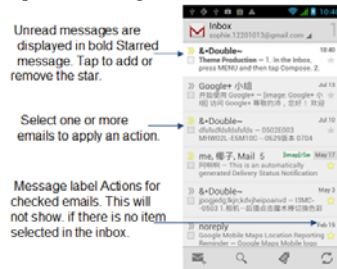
Unread messages are displayed in bold Starred message. Tap to add or remove the star.

Select one or more emails to apply an action.

Message label Actions for checked emails. This will not show. if there is no item selected in the inbox.

10:4

Inbox
sophie.12201013@gmail.com

&-Double~
Theme Production — 1. In the Inbox, press MENU and then tap Compose. 2.
10:40

Google+ 小组
开始使用 Google+ – [Image: Google+ 的 Google+ 帶敬的消, 使...
Jul 13

&-Double~
dfsfsdfsfdsfdfss – 0502E003 MHW02L-ESM10C – 0625[E30 0704
Jul 13

me, 椰子, Mail 5
阿稀稀 – This is an automatically generated Delivery Status Notification
May 17

&-Double~
googedg.fkjjkdvjheipoanvd – 13MC-0502 1.根据—后面点击菜单得到修改信息
May 2

noreply
Google Mobile Maps Location Reporting Reminder – Google Maps Mobile logo
Feb 16